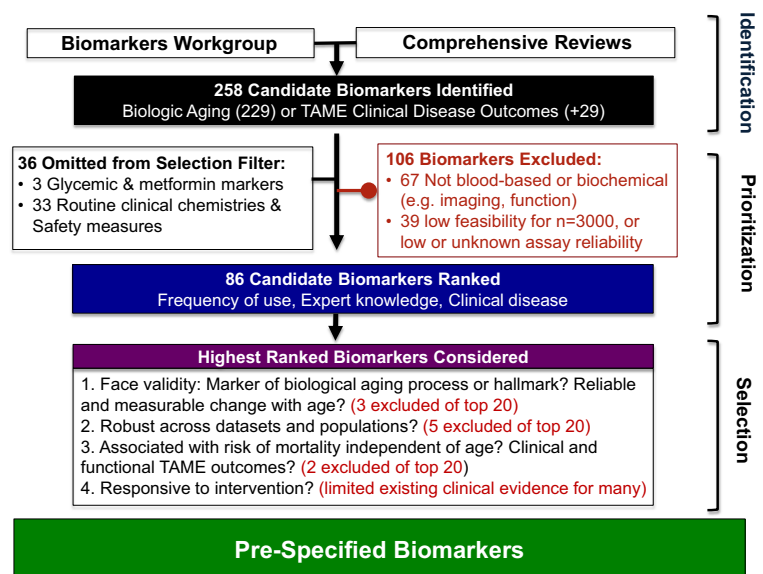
Biomarkers Workgroup

Comprehensive Reviews

Identification

258 Candidate Biomarkers Identified
Biologic Aging (229) or TAME Clinical Disease Outcomes (+29)

36 Omitted from Selection Filter:
• 3 Glycemic & metformin markers
• 33 Routine clinical chemistries & Safety measures

106 Biomarkers Excluded:
• 67 Not blood-based or biochemical (e.g. imaging, function)
• 39 low feasibility for n=3000, or low or unknown assay reliability

Prioritization

86 Candidate Biomarkers Ranked
Frequency of use, Expert knowledge, Clinical disease

Highest Ranked Biomarkers Considered

1. Face validity: Marker of biological aging process or hallmark? Reliable and measurable change with age? (3 excluded of top 20)
2. Robust across datasets and populations? (5 excluded of top 20)
3. Associated with risk of mortality independent of age? Clinical and functional TAME outcomes? (2 excluded of top 20)
4. Responsive to intervention? (limited existing clinical evidence for many)

Selection

Pre-Specified Biomarkers